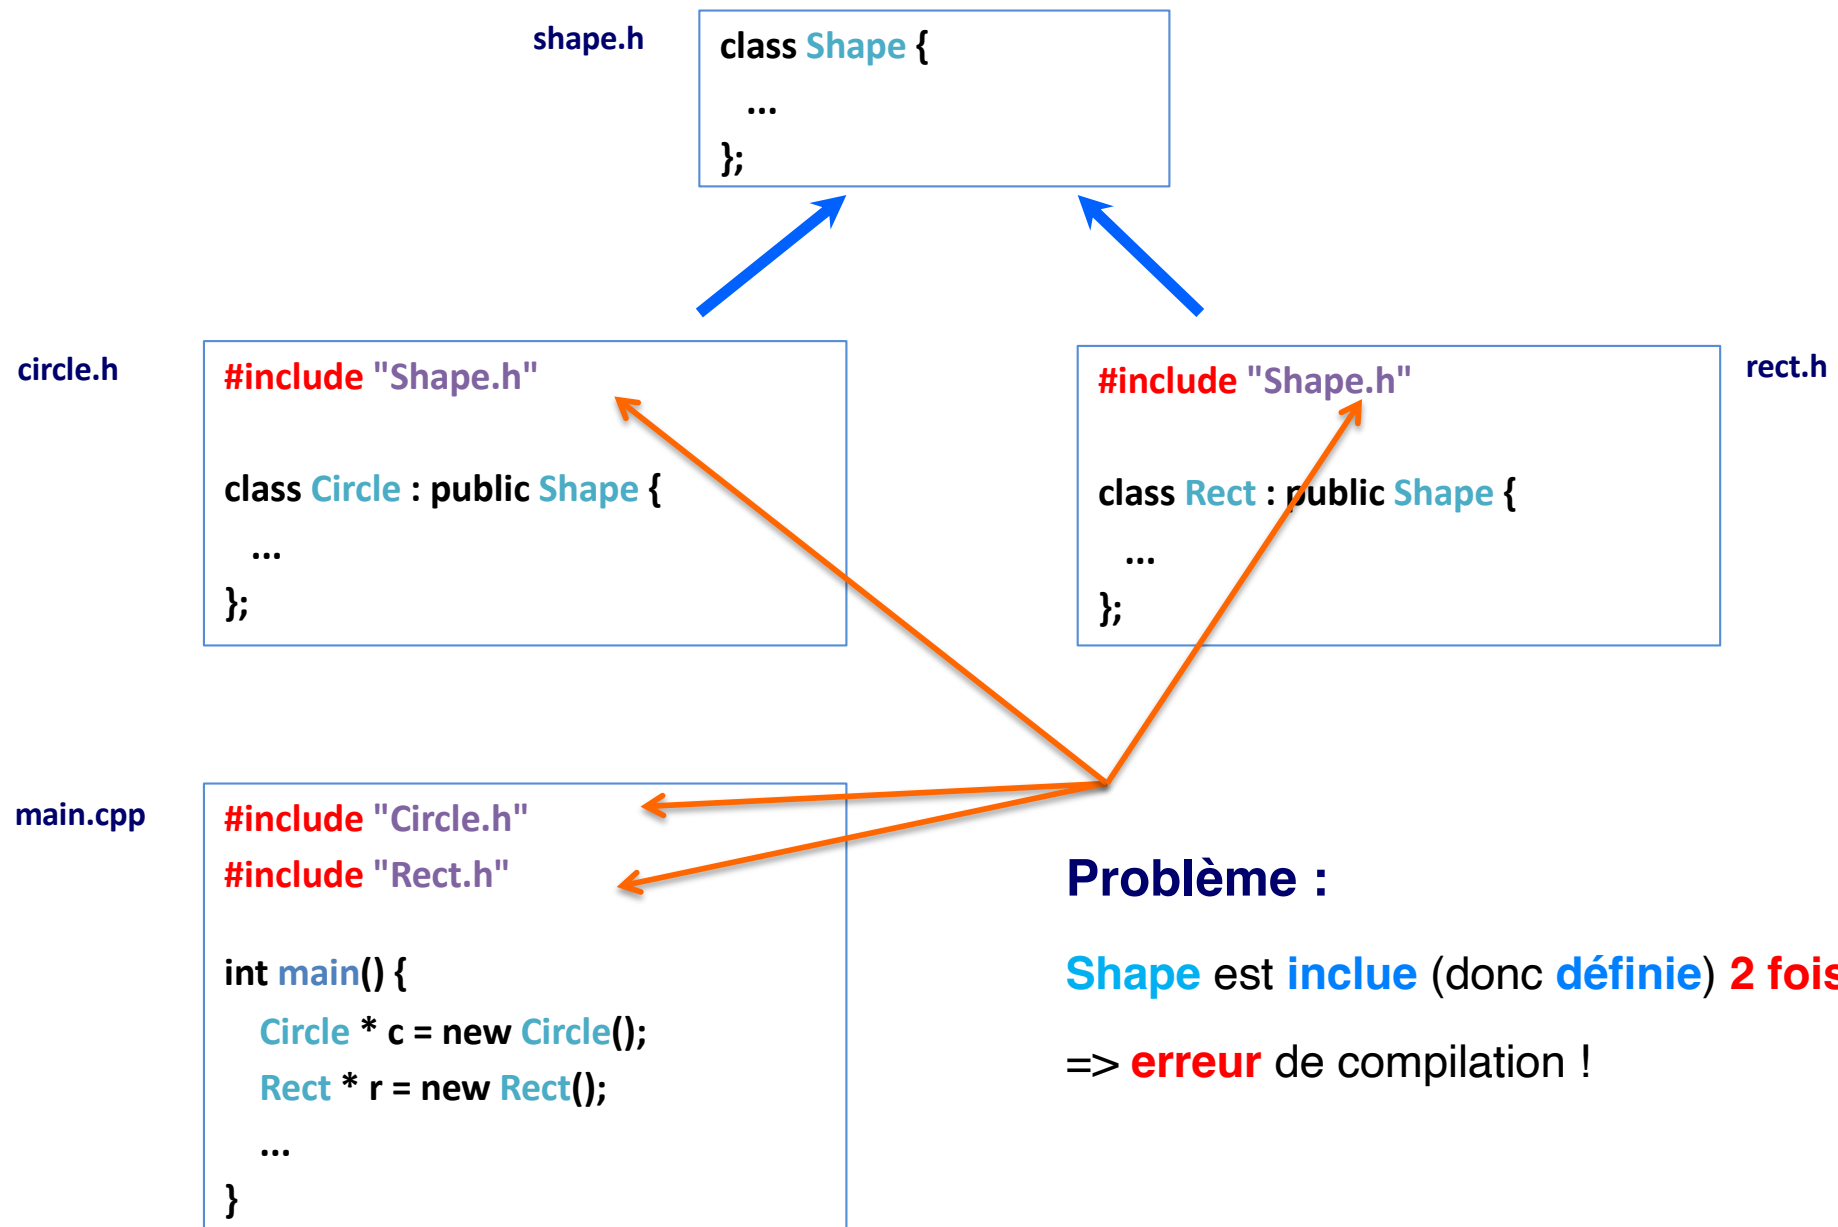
shape.h

class Shape {
...
};

circle.h

#include "Shape.h"

class Circle : public Shape {
...
};

#include "Shape.h"

class Rect : public Shape {
...
};

rect.h

main.cpp

#include "Circle.h"
#include "Rect.h"

int main() {
Circle * c = new Circle();
Rect * r = new Rect();
...
}

Problème :

Shape est inclue (donc définie) 2 fois

=> erreur de compilation !